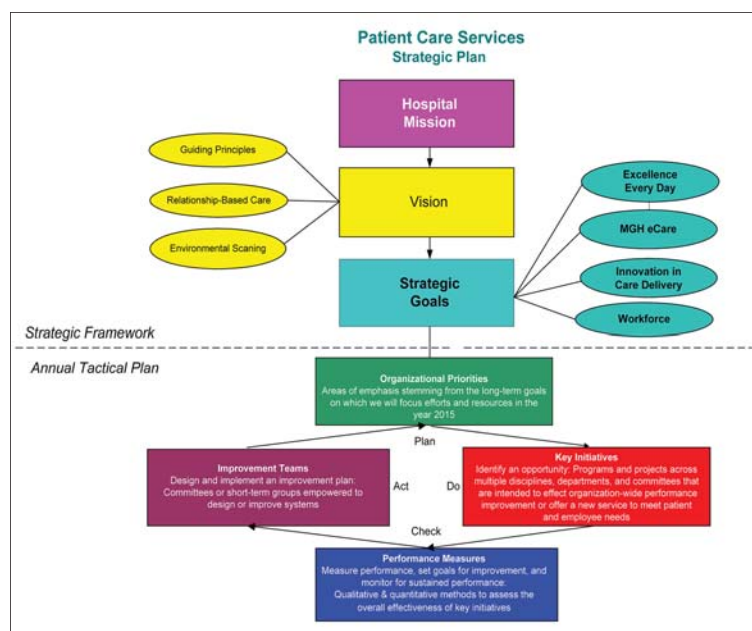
Patient Care Services
Strategic Plan

Hospital Mission

Guiding Principles

Relationship-Based Care

Environmental Scaning

Vision

Excellence Every Day

MGH eCare

Innovation in Care Delivery

Workforce

Strategic Goals

Strategic Framework

Annual Tactical Plan

Organizational Priorities
Areas of emphasis stemming from the long-term goals on which we will focus efforts and resources in the year 2015

Plan

Improvement Teams
Design and implement an improvement plan: Committees or short-term groups empowered to design or improve systems

Act

Do

Key Initiatives
Identify an opportunity: Programs and projects across multiple disciplines, departments, and committees that are intended to effect organization-wide performance improvement or offer a new service to meet patient and employee needs

Check

Performance Measures
Measure performance, set goals for improvement, and monitor for sustained performance: Qualitative & quantitative methods to assess the overall effectiveness of key initiatives